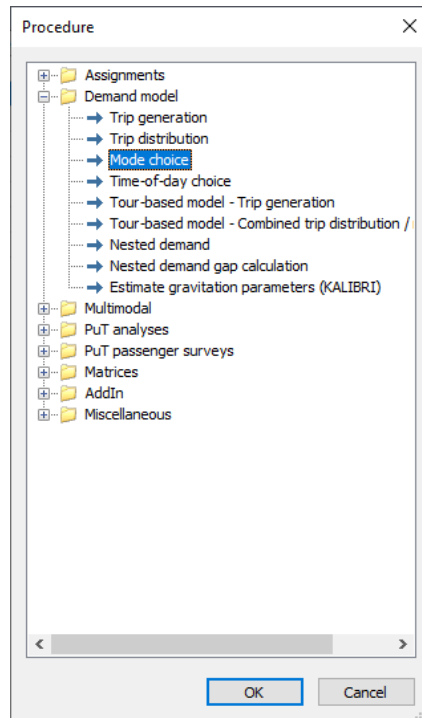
Procedure

Assignments
Demand model
Trip generation
Trip distribution
Mode choice
Time-of-day choice
Tour-based model - Trip generation
Tour-based model - Combined trip distribution /
Nested demand
Nested demand gap calculation
Estimate gravitation parameters (KALIBRI)
Multimodal
PuT analyses
PuT passenger surveys
Matrices
AddIn
Miscellaneous

OK
Cancel